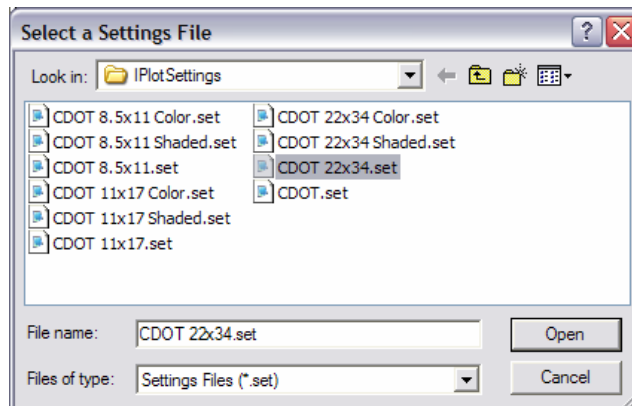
Select a Settings File

Look in: IPlotSettings

CDOT 8.5x11 Color.set
CDOT 8.5x11 Shaded.set
CDOT 8.5x11.set
CDOT 11x17 Color.set
CDOT 11x17 Shaded.set
CDOT 11x17.set

CDOT 22x34 Color.set
CDOT 22x34 Shaded.set
CDOT 22x34.set
CDOT.set

File name: CDOT 22x34.set
Open

Files of type: Settings Files (*.set)
Cancel